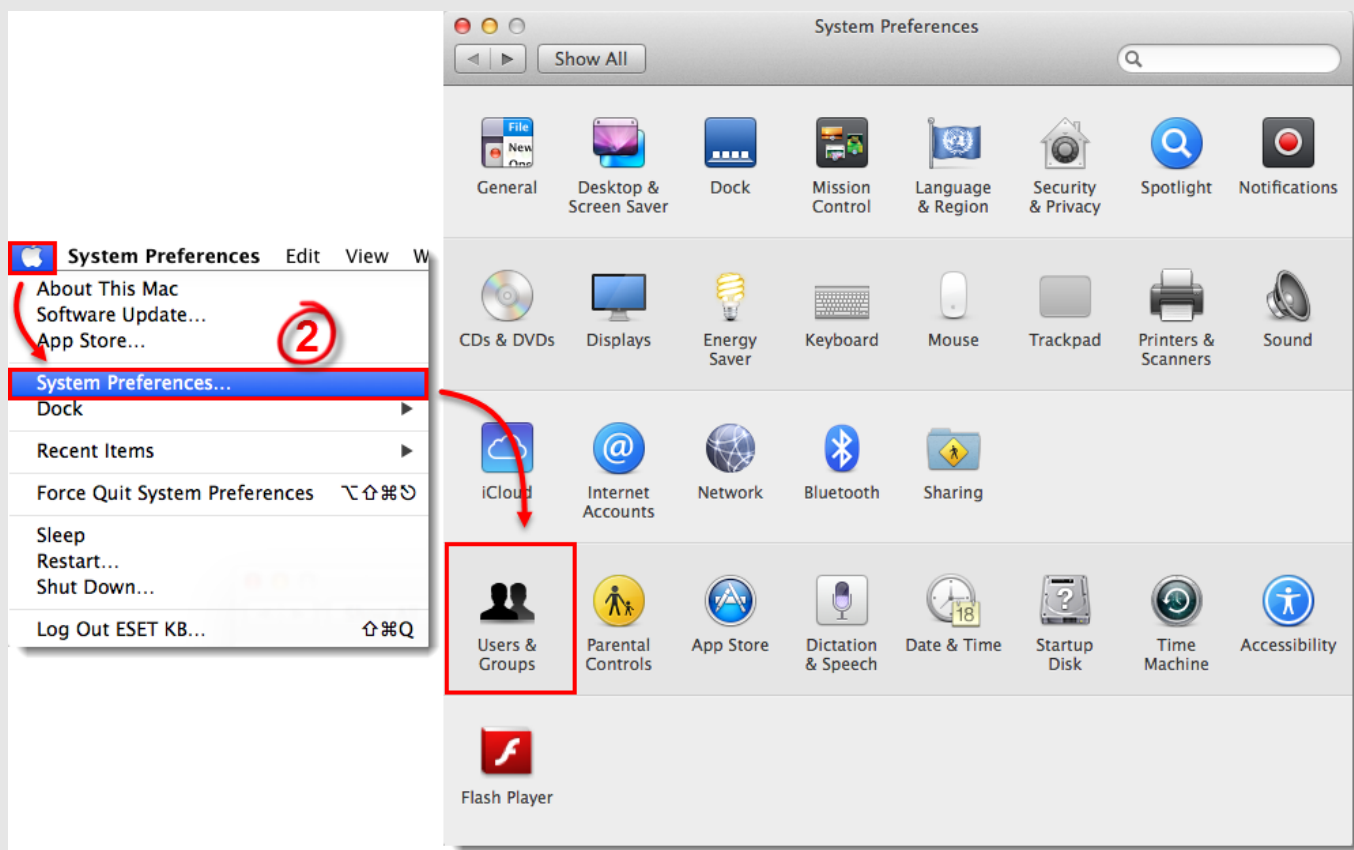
System Preferences Edit View W
About This Mac
Software Update...
App Store...
2
System Preferences...
Dock
Recent Items
Force Quit System Preferences ⌥⇧⌘⎋
Sleep
Restart...
Shut Down...
Log Out ESET KB... ⇧⌘Q

System Preferences
Show All

General
Desktop & Screen Saver
Dock
Mission Control
Language & Region
Security & Privacy
Spotlight
Notifications

CDs & DVDs
Displays
Energy Saver
Keyboard
Mouse
Trackpad
Printers & Scanners
Sound

iCloud
Internet Accounts
Network
Bluetooth
Sharing

Users & Groups
Parental Controls
App Store
Dictation & Speech
Date & Time
Startup Disk
Time Machine
Accessibility

Flash Player